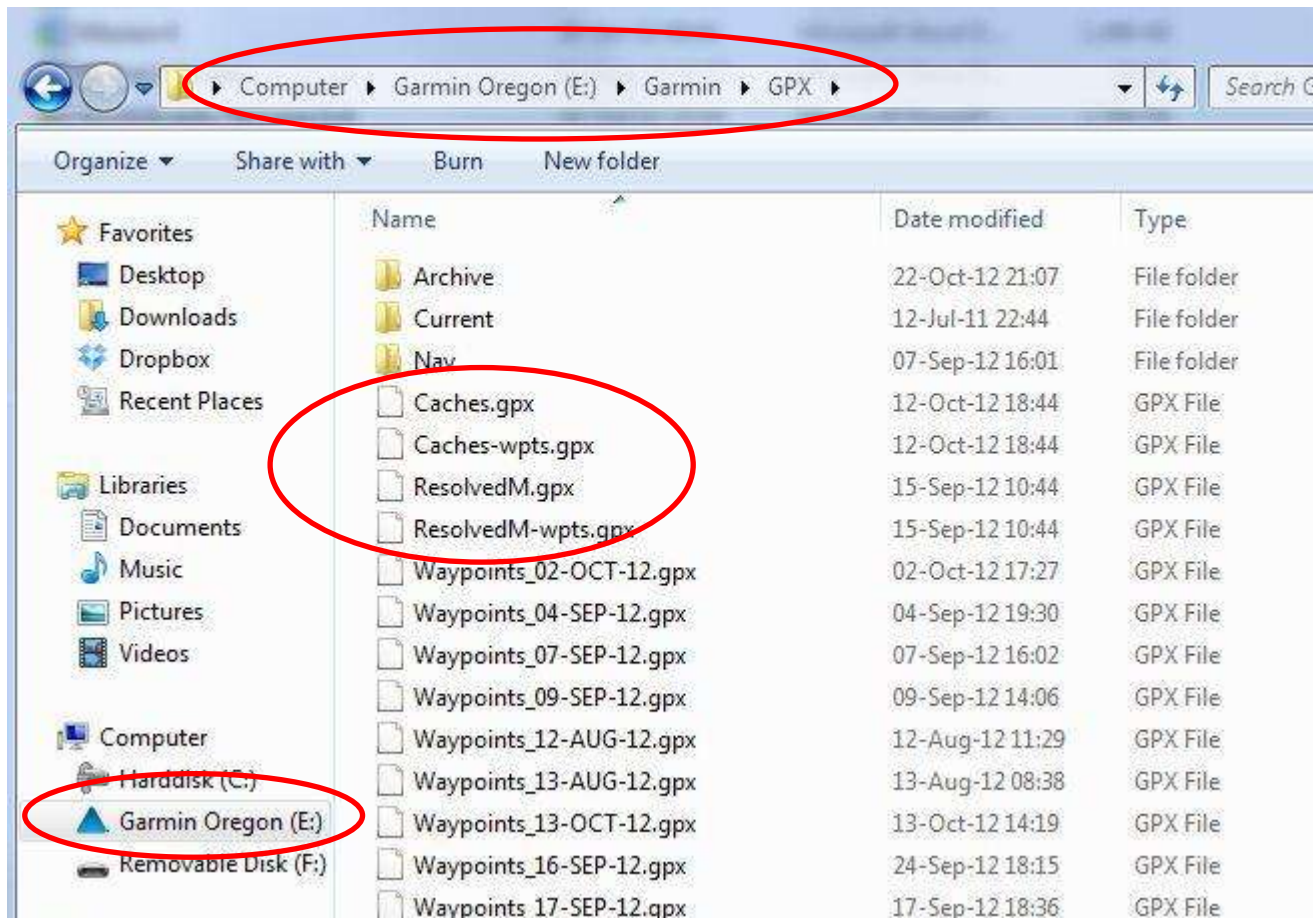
Computer ▸ Garmin Oregon (E:) ▸ Garmin ▸ GPX ▸

Search G

Organize ▾ Share with ▾ Burn New folder

Favorites
Desktop
Downloads
Dropbox
Recent Places

Libraries
Documents
Music
Pictures
Videos

Computer
Harddisk (C:)
Garmin Oregon (E:)
Removable Disk (F:)

| Name | Date modified | Type |
|---|---|---|
| Archive | 22-Oct-12 21:07 | File folder |
| Current | 12-Jul-11 22:44 | File folder |
| Nav | 07-Sep-12 16:01 | File folder |
| Caches.gpx | 12-Oct-12 18:44 | GPX File |
| Caches-wpts.gpx | 12-Oct-12 18:44 | GPX File |
| ResolvedM.gpx | 15-Sep-12 10:44 | GPX File |
| ResolvedM-wpts.gpx | 15-Sep-12 10:44 | GPX File |
| Waypoints_02-OCT-12.gpx | 02-Oct-12 17:27 | GPX File |
| Waypoints_04-SEP-12.gpx | 04-Sep-12 19:30 | GPX File |
| Waypoints_07-SEP-12.gpx | 07-Sep-12 16:02 | GPX File |
| Waypoints_09-SEP-12.gpx | 09-Sep-12 14:06 | GPX File |
| Waypoints_12-AUG-12.gpx | 12-Aug-12 11:29 | GPX File |
| Waypoints_13-AUG-12.gpx | 13-Aug-12 08:38 | GPX File |
| Waypoints_13-OCT-12.gpx | 13-Oct-12 14:19 | GPX File |
| Waypoints_16-SEP-12.gpx | 24-Sep-12 18:15 | GPX File |
| Waypoints_17-SEP-12.gpx | 17-Sep-12 18:36 | GPX File |